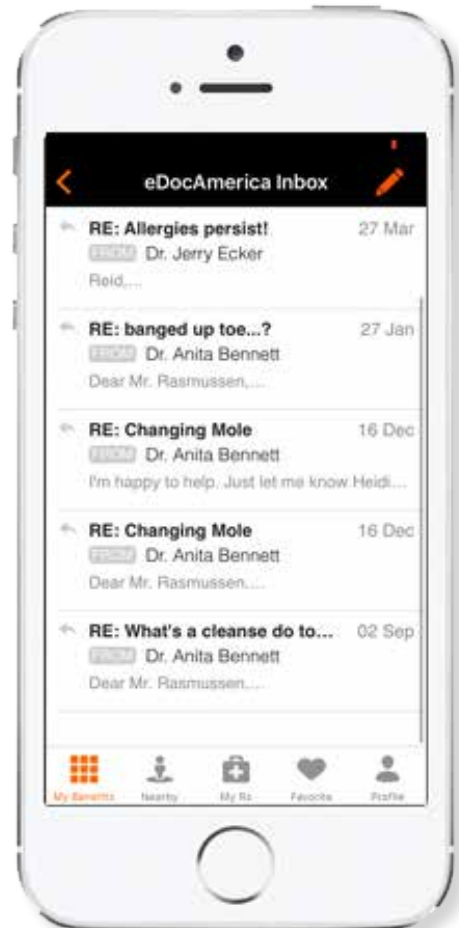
eDocAmerica Inbox

RE: Allergies persist! 27 Mar
FROM Dr. Jerry Ecker
Reid,...

RE: banged up toe...? 27 Jan
FROM Dr. Anita Bennett
Dear Mr. Rasmussen,...

RE: Changing Mole 16 Dec
FROM Dr. Anita Bennett
I'm happy to help. Just let me know Heidi...

RE: Changing Mole 16 Dec
FROM Dr. Anita Bennett
Dear Mr. Rasmussen,...

RE: What's a cleanse do to... 02 Sep
FROM Dr. Anita Bennett
Dear Mr. Rasmussen,...

My Benefits Nearby My Rx Favorite Profile